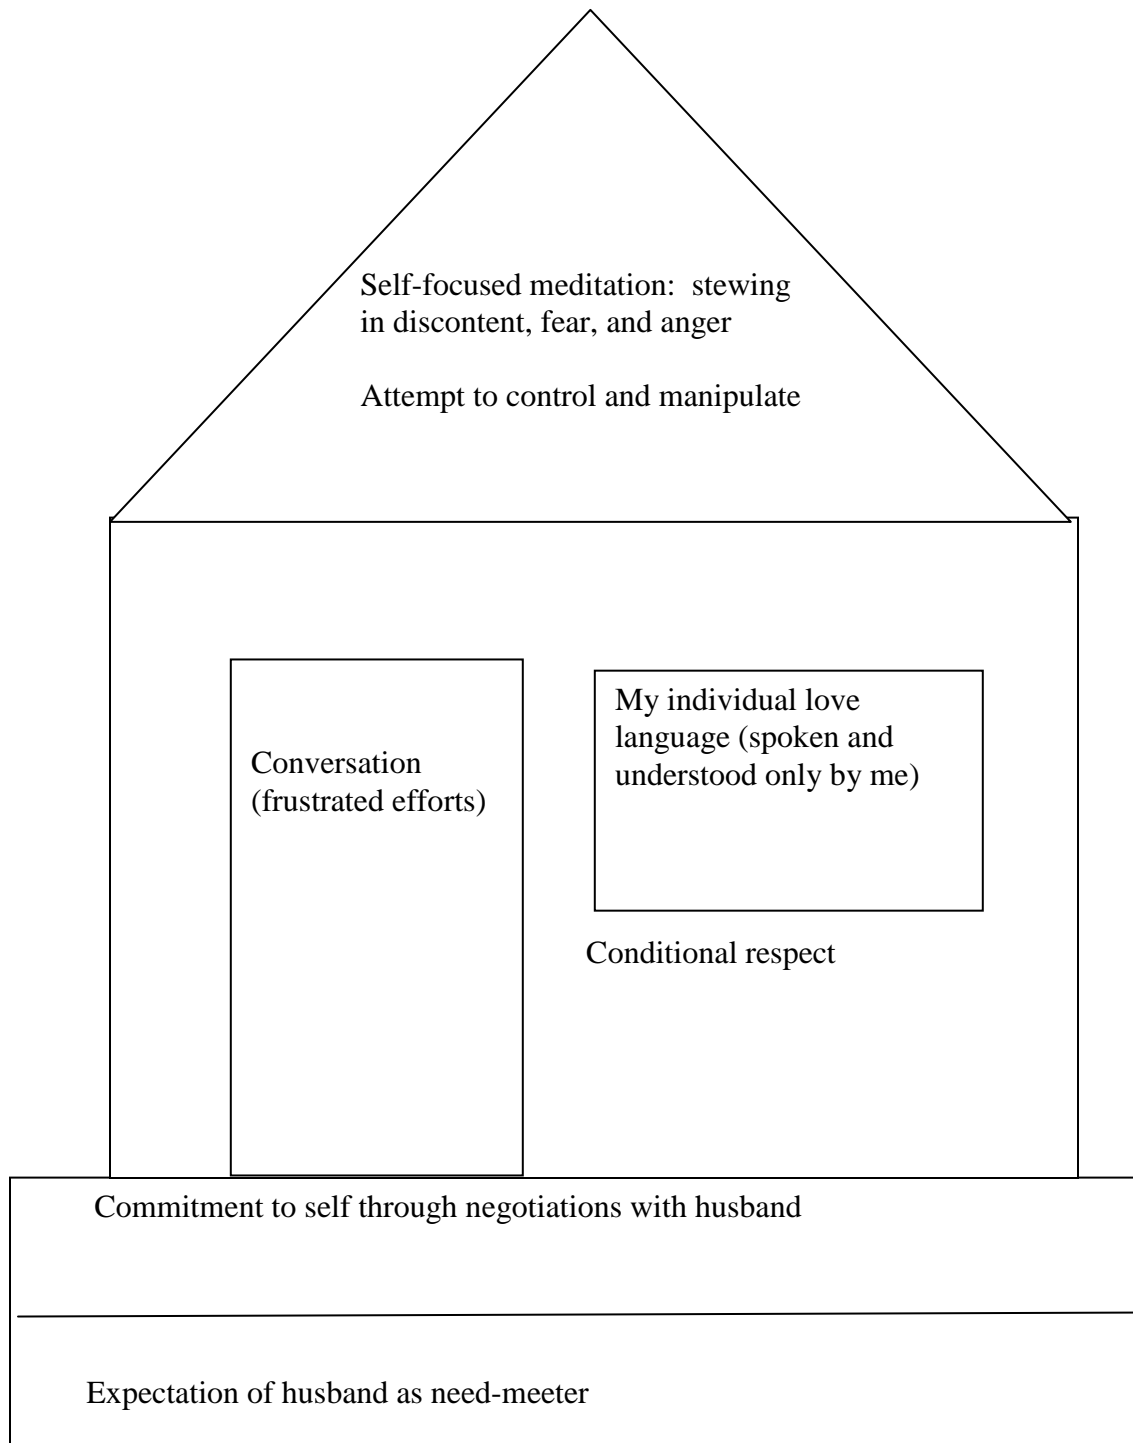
Self-focused meditation: stewing in discontent, fear, and anger

Attempt to control and manipulate

Conversation (frustrated efforts)

My individual love language (spoken and understood only by me)

Conditional respect

Commitment to self through negotiations with husband

Expectation of husband as need-meeter